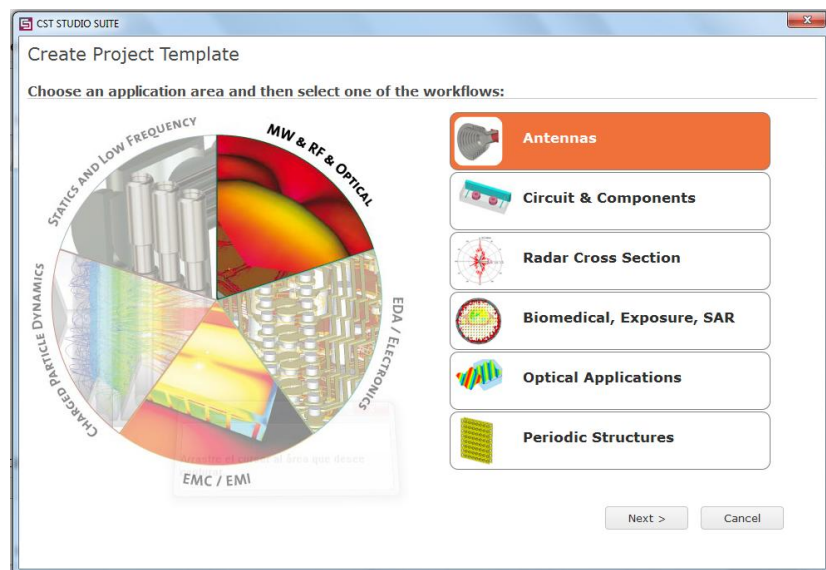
CST STUDIO SUITE

Create Project Template

Choose an application area and then select one of the workflows:

STATICS AND LOW FREQUENCY

MW & RF & OPTICAL

EDA / ELECTRONICS

CHARGED PARTICLE DYNAMICS

EMC / EMI

Arrastre el cursor al área que desee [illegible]

Antennas

Circuit & Components

Radar Cross Section

Biomedical, Exposure, SAR

Optical Applications

Periodic Structures

Next >

Cancel